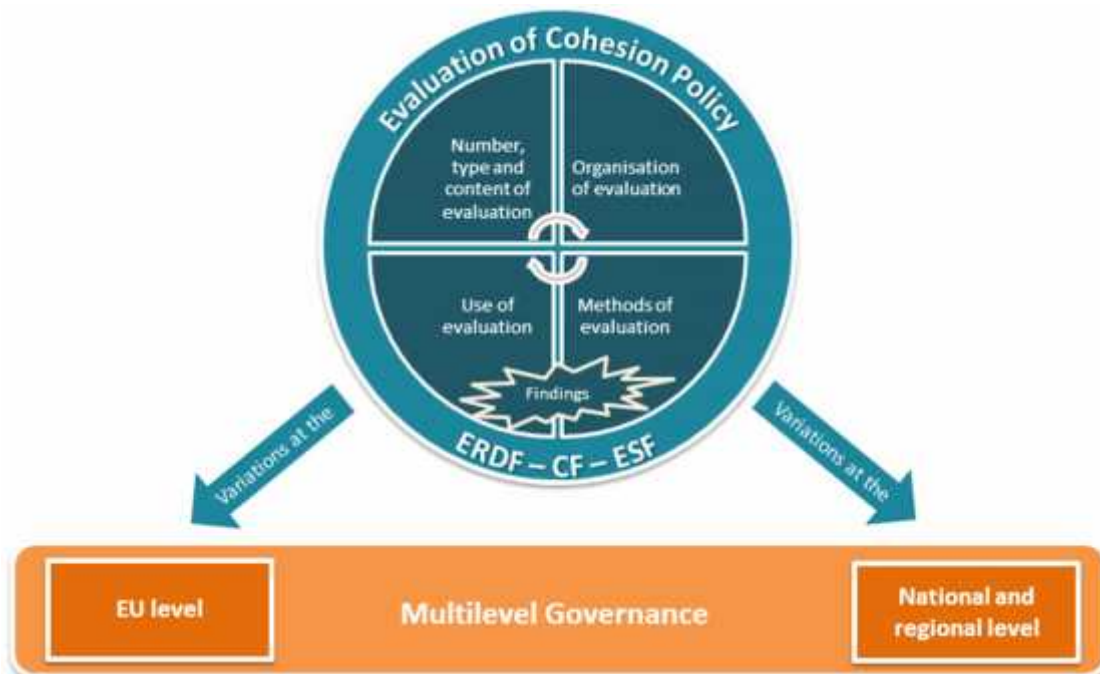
Evaluation of Cohesion Policy

Number, type and content of evaluation

Organisation of evaluation

Use of evaluation

Methods of evaluation

Findings

ERDF – CF – ESF

Variations at the

Variations at the

EU level

Multilevel Governance

National and regional level